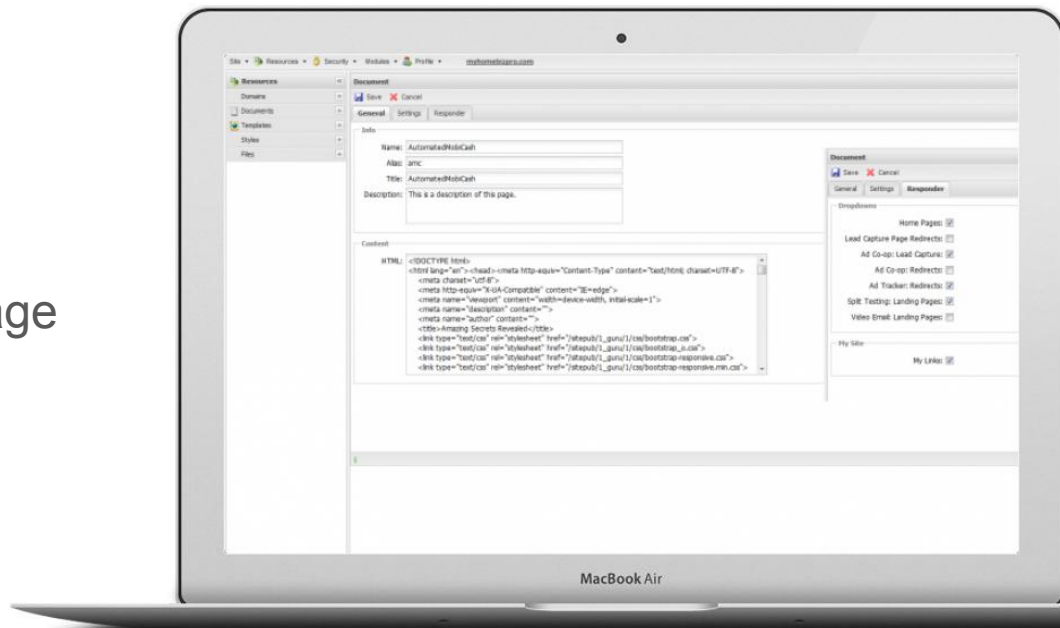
ge

Site ▾ Resources ▾ Security ▾ Modules ▾ Profile ▾ myhomebizpro.com

Resources
Domains
Documents
Templates
Styles
Files

Document
Save Cancel
General Settings Responder

Info
Name: AutomatedMobiCash
Alias: amc
Title: AutomatedMobiCash
Description: This is a description of this page.

Content
HTML: <!DOCTYPE html>
<html lang="en"><head><meta http-equiv="Content-Type" content="text/html; charset=UTF-8">
<meta charset="utf-8">
<meta http-equiv="X-UA-Compatible" content="IE=edge">
<meta name="viewport" content="width=device-width, initial-scale=1">
<meta name="description" content="">
<meta name="author" content="">
<title>Amazing Secrets Revealed</title>
<link type="text/css" rel="stylesheet" href="/sitepub/1_guru/1/css/bootstrap.css">
<link type="text/css" rel="stylesheet" href="/sitepub/1_guru/1/css/bootstrap_o.css">
<link type="text/css" rel="stylesheet" href="/sitepub/1_guru/1/css/bootstrap-responsive.css">
<link type="text/css" rel="stylesheet" href="/sitepub/1_guru/1/css/bootstrap-responsive.min.css">

Document
Save Cancel
General Settings Responder
Dropdowns
Home Pages:
Lead Capture Page Redirects:
Ad Co-op: Lead Capture:
Ad Co-op: Redirects:
Ad Tracker: Redirects:
Split Testing: Landing Pages:
Video Email: Landing Pages:
My Site
My Links:

MacBook Air